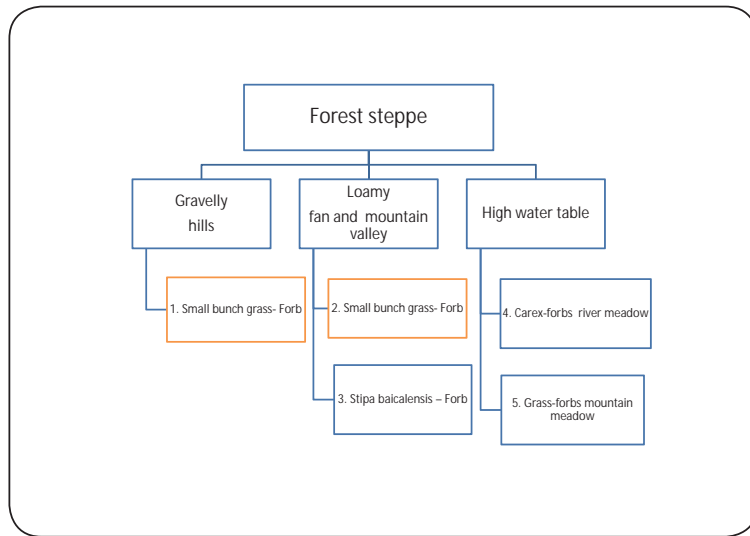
Forest steppe

Gravelly hills

Loamy fan and mountain valley

High water table

1. Small bunch grass- Forb

2. Small bunch grass- Forb

3. Stipa baicalensis – Forb

4. Carex-forbs river meadow

5. Grass-forbs mountain meadow